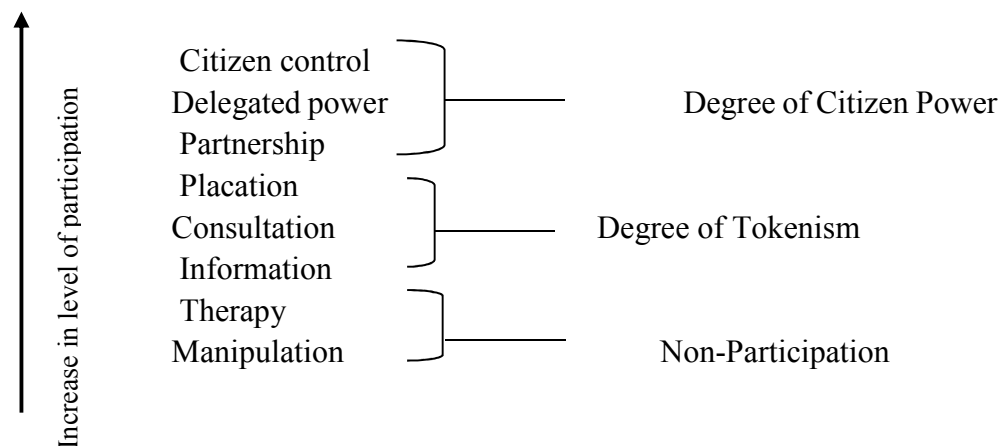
Increase in level of participation

Citizen control
Delegated power
Partnership

Degree of Citizen Power

Placation
Consultation
Information

Degree of Tokenism

Therapy
Manipulation

Non-Participation